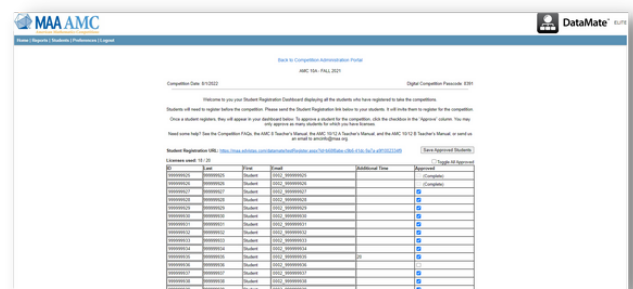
MAA AMC

DataMate ELITE

Home | Reports | Students | Preferences | Logout

Back to Competition Administration Portal

AMC 10A - FALL 2021

Competition Date: 8/1/2022

Digital Competition Passcode: 8391

Welcome to you Student Registration Dashboard displaying all the students who have registered to take the competitions.

Students will need to register before the competition. Please send the Student Registration link below to your students. It will invite them to register for the competition.

Once a student registers, they will appear in your dashboard below. To approve a student for the competition, click the checkbox in the "Approve" column. You may only approve as many students for which you have licenses.

Need some help? See the Competition FAQs, the AMC 8 Teacher's Manual, the AMC 10/12 A Teacher's Manual, and the AMC 10/12 B Teacher's Manual, or send us an email to amcinfo@maa.org.

Student Registration URL: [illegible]

Save Approved Students

Licenses used: 18 / 20

Toggle All Approved

| ID | Last | First | Email | Additional Time | Approved |
|---|---|---|---|---|---|
| 999999925 | 999999925 | Student | 0002_999999925 | | (Complete) |
| 999999926 | 999999926 | Student | 0002_999999926 | | (Complete) |
| 999999927 | 999999927 | Student | 0002_999999927 | | |
| 999999928 | 999999928 | Student | 0002_999999928 | | |
| 999999929 | 999999929 | Student | 0002_999999929 | | |
| 999999930 | 999999930 | Student | 0002_999999930 | | |
| 999999931 | 999999931 | Student | 0002_999999931 | | |
| 999999932 | 999999932 | Student | 0002_999999932 | | |
| 999999933 | 999999933 | Student | 0002_999999933 | | |
| 999999934 | 999999934 | Student | 0002_999999934 | | |
| 999999935 | 999999935 | Student | 0002_999999935 | 20 | |
| 999999936 | 999999936 | Student | 0002_999999936 | | |
| 999999937 | 999999937 | Student | 0002_999999937 | | |
| 999999938 | 999999938 | Student | 0002_999999938 | | |